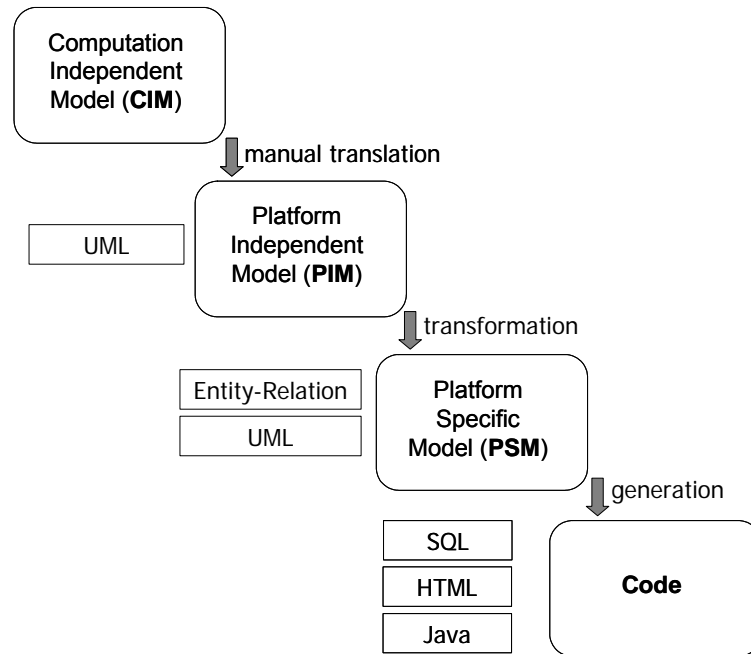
Computation Independent Model (**CIM**)

manual translation

UML

Platform Independent Model (**PIM**)

transformation

Entity-Relation

UML

Platform Specific Model (**PSM**)

generation

SQL

HTML

Java

**Code**